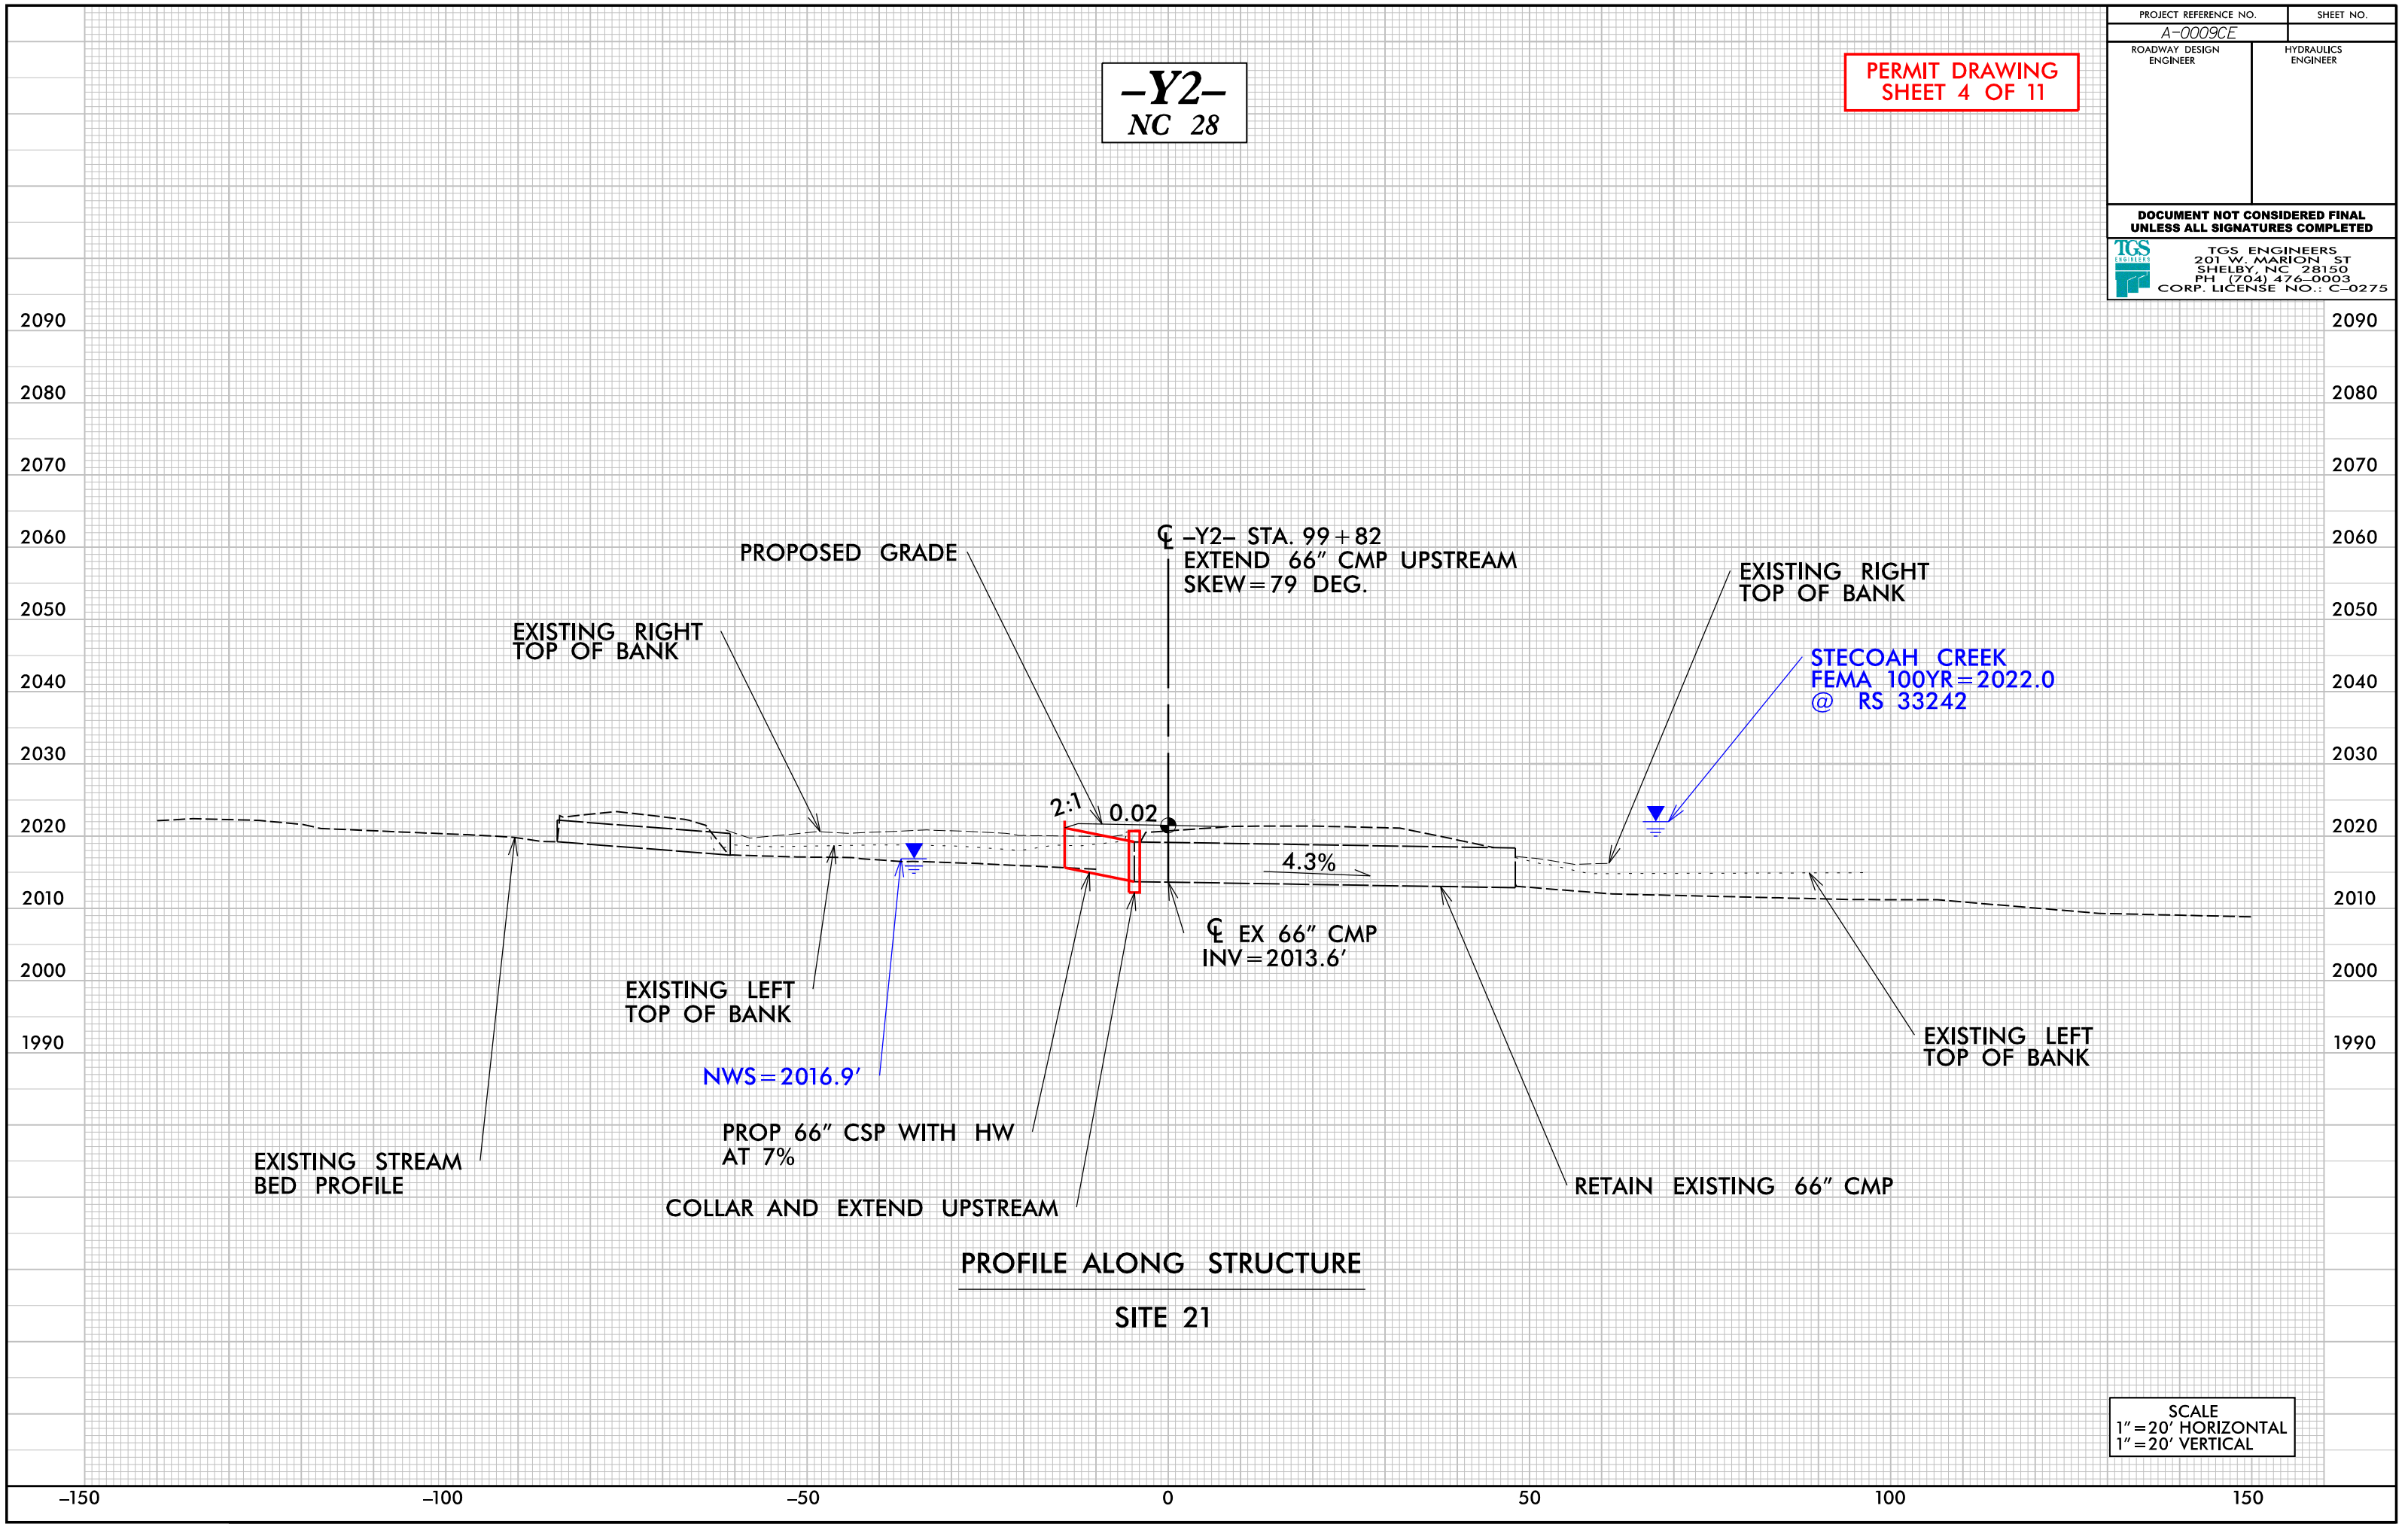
| PROJECT REFERENCE NO. | SHEET NO. |
|---|---|
| A-0009CE | |

ROADWAY DESIGN ENGINEER

HYDRAULICS ENGINEER

DOCUMENT NOT CONSIDERED FINAL UNLESS ALL SIGNATURES COMPLETED

TGS ENGINEERS
TGS ENGINEERS
201 W. MARION ST
SHELBY, NC 28150
PH (704) 476-0003
CORP. LICENSE NO.: C-0275

PERMIT DRAWING
SHEET 4 OF 11

-Y2-
NC 28

2090
2080
2070
2060
2050
2040
2030
2020
2010
2000
1990

PROPOSED GRADE

℄ -Y2- STA. 99+82
EXTEND 66" CMP UPSTREAM
SKEW=79 DEG.

EXISTING RIGHT TOP OF BANK

EXISTING RIGHT TOP OF BANK

STECOAH CREEK
FEMA 100YR=2022.0
@ RS 33242

2:1

0.02

4.3%

℄ EX 66" CMP
INV=2013.6'

EXISTING LEFT TOP OF BANK

NWS=2016.9'

EXISTING LEFT TOP OF BANK

PROP 66" CSP WITH HW AT 7%

EXISTING STREAM BED PROFILE

COLLAR AND EXTEND UPSTREAM

RETAIN EXISTING 66" CMP

PROFILE ALONG STRUCTURE

SITE 21

SCALE
1"=20' HORIZONTAL
1"=20' VERTICAL

-150 -100 -50 0 50 100 150